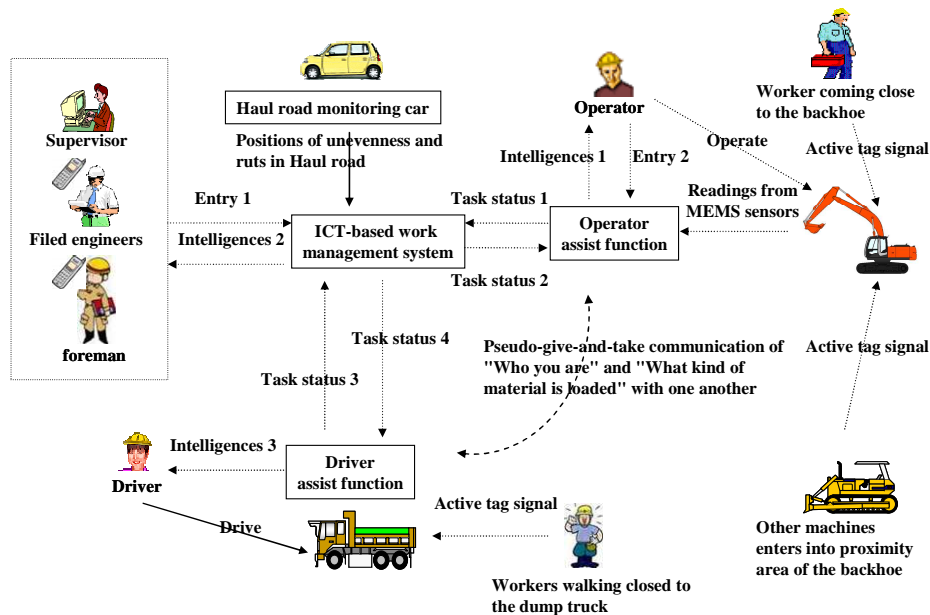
Supervisor

Filed engineers

foreman

Haul road monitoring car

Positions of unevenness and ruts in Haul road

Operator

Worker coming close to the backhoe

Intelligences 1

Entry 2

Operate

Active tag signal

Entry 1

Task status 1

Readings from MEMS sensors

Intelligences 2

ICT-based work management system

Operator assist function

Task status 2

Task status 4

Pseudo-give-and-take communication of "Who you are" and "What kind of material is loaded" with one another

Active tag signal

Task status 3

Intelligences 3

Driver assist function

Driver

Drive

Active tag signal

Other machines enters into proximity area of the backhoe

Workers walking closed to the dump truck